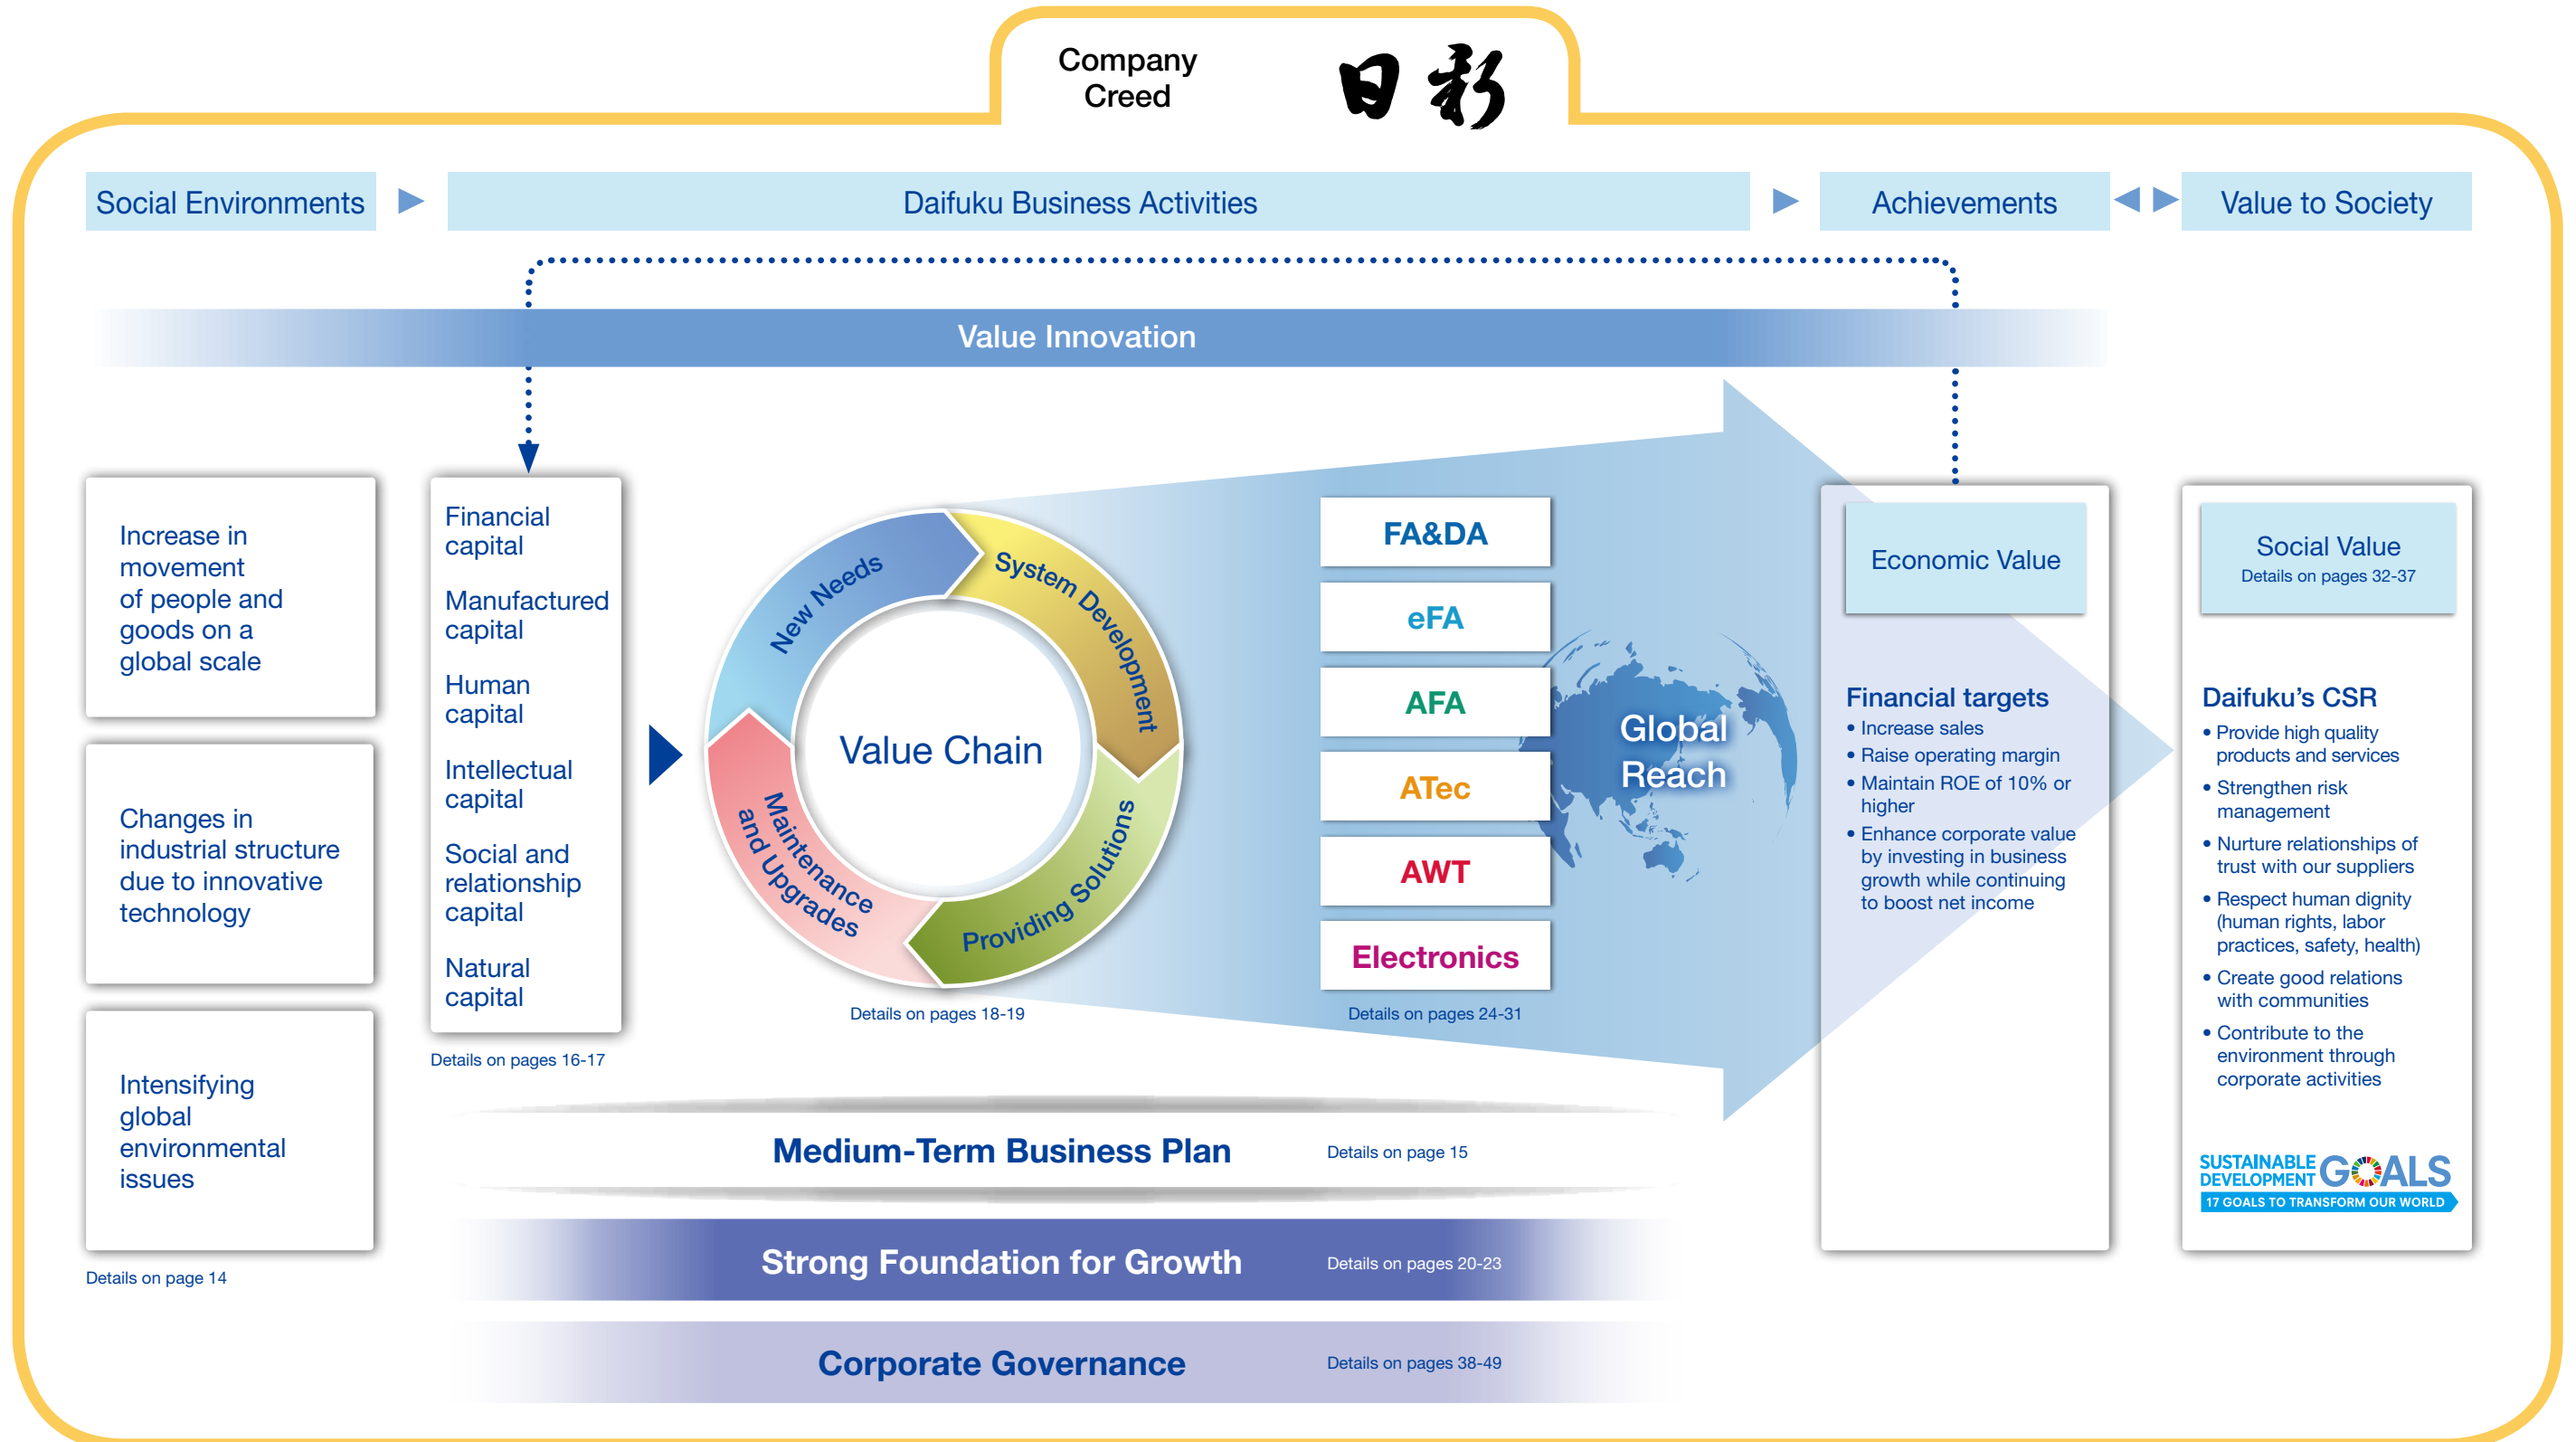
Company Creed 日彩

Social Environments

Daifuku Business Activities

Achievements

Value to Society

Value Innovation

Increase in movement of people and goods on a global scale

Changes in industrial structure due to innovative technology

Intensifying global environmental issues

Details on page 14

Financial capital

Manufactured capital

Human capital

Intellectual capital

Social and relationship capital

Natural capital

Details on pages 16-17

New Needs

System Development

Providing Solutions

Maintenance and Upgrades

Value Chain

Details on pages 18-19

FA&DA

eFA

AFA

ATec

AWT

Electronics

Details on pages 24-31

Global Reach

Economic Value

Financial targets
• Increase sales
• Raise operating margin
• Maintain ROE of 10% or higher
• Enhance corporate value by investing in business growth while continuing to boost net income

Social Value
Details on pages 32-37

Daifuku's CSR
• Provide high quality products and services
• Strengthen risk management
• Nurture relationships of trust with our suppliers
• Respect human dignity (human rights, labor practices, safety, health)
• Create good relations with communities
• Contribute to the environment through corporate activities

SUSTAINABLE DEVELOPMENT GOALS
17 GOALS TO TRANSFORM OUR WORLD

Medium-Term Business Plan Details on page 15

Strong Foundation for Growth Details on pages 20-23

Corporate Governance Details on pages 38-49